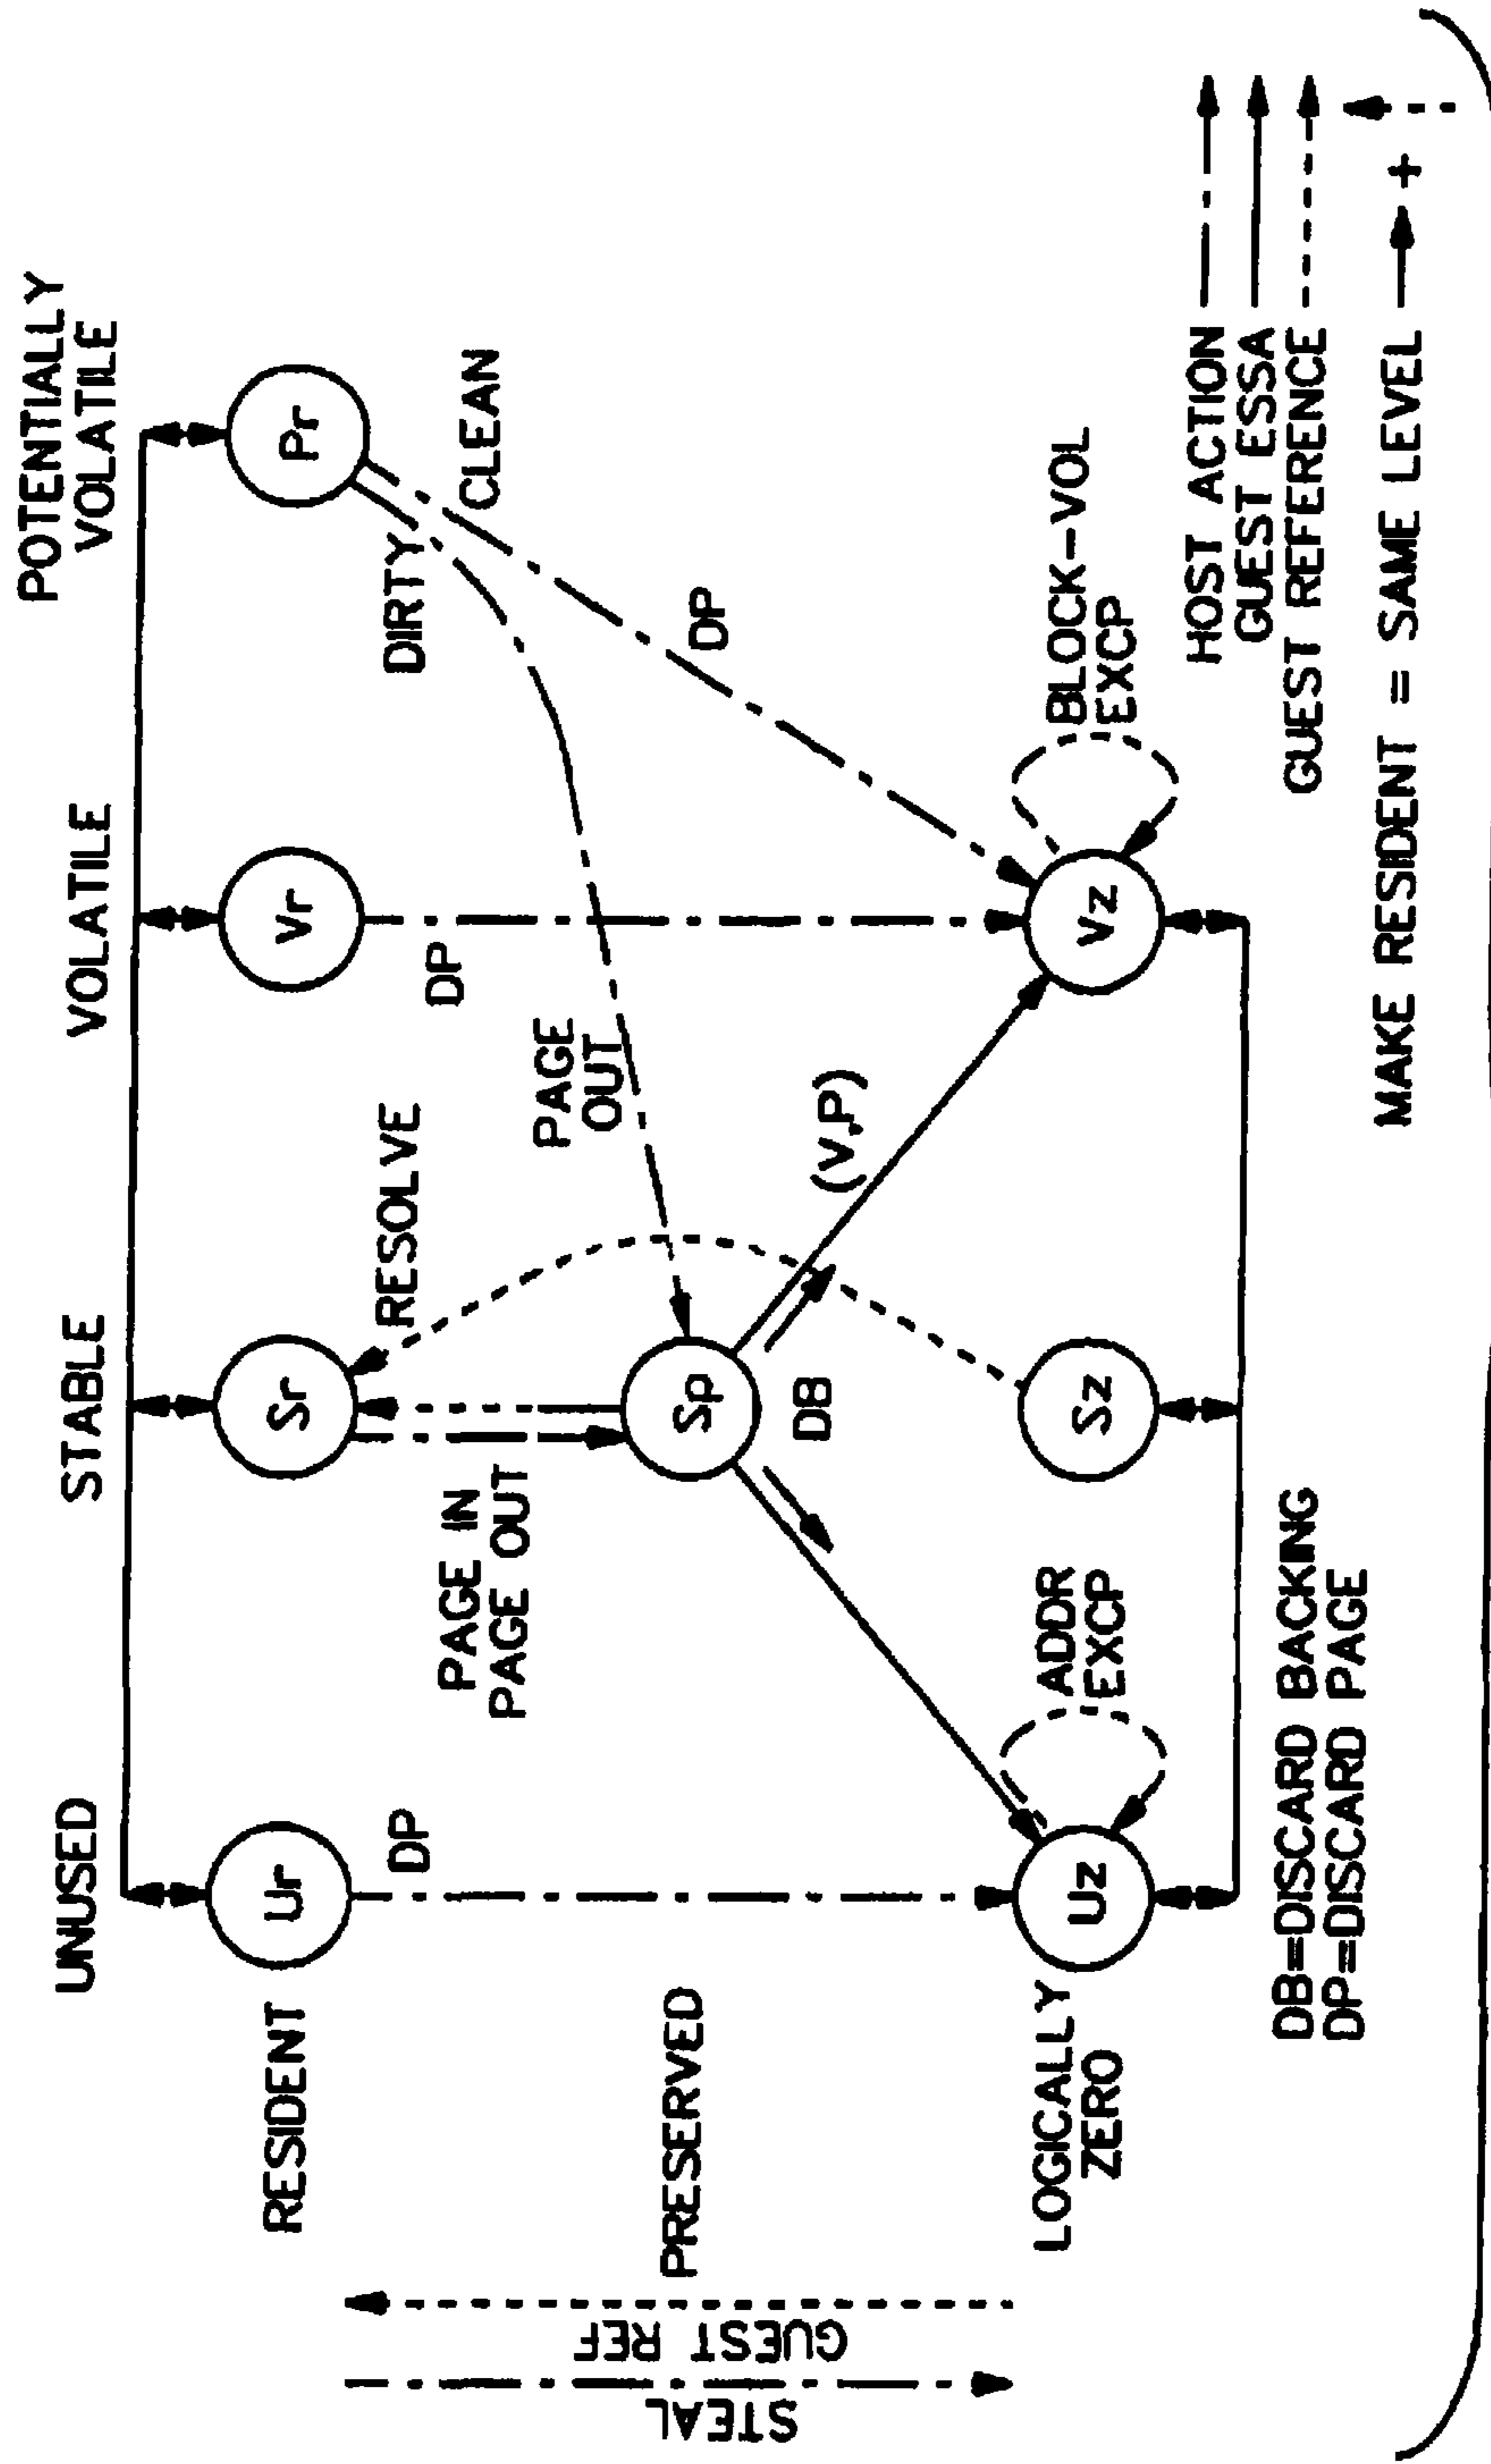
UNUSED

STABLE

VOLATILE

POTENTIALLY VOLATILE

RESIDENT

Ur

Sr

Vr

Pr

DP

RESOLVE

DP

DIRTY

CLEAN

DP

PRESERVED

PAGE IN PAGE OUT

Sp

DB

PAGE OUT

(V,P)

ADDR EXCP

BLOCK-VOL EXCP

LOGICALLY ZERO

Uz

Sz

Vz

DB=DISCARD BACKING
DP=DISCARD PAGE

MAKE RESIDENT = SAME LEVEL

HOST ACTION

GUEST ESSA

GUEST REFERENCE

GUEST REF

STEAL